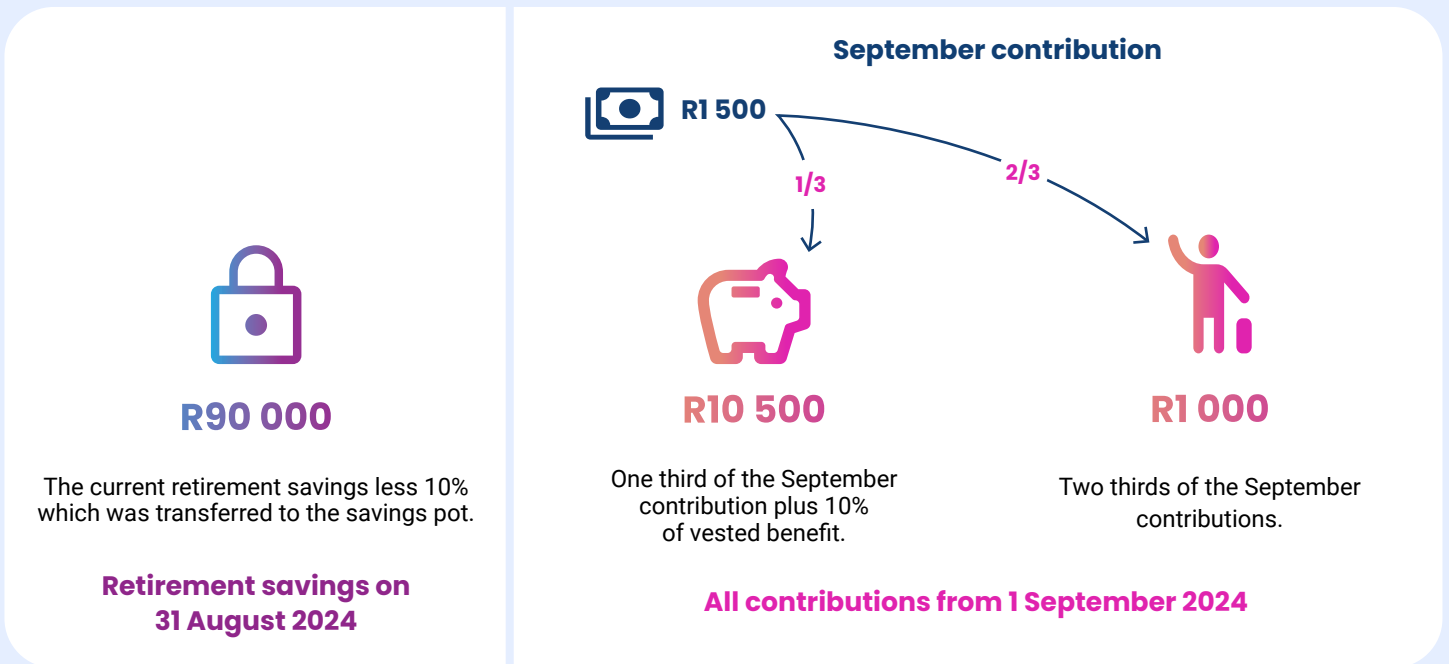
R90 000

The current retirement savings less 10% which was transferred to the savings pot.

Retirement savings on 31 August 2024

September contribution

R1 500

1/3

2/3

R10 500

One third of the September contribution plus 10% of vested benefit.

R1 000

Two thirds of the September contributions.

All contributions from 1 September 2024